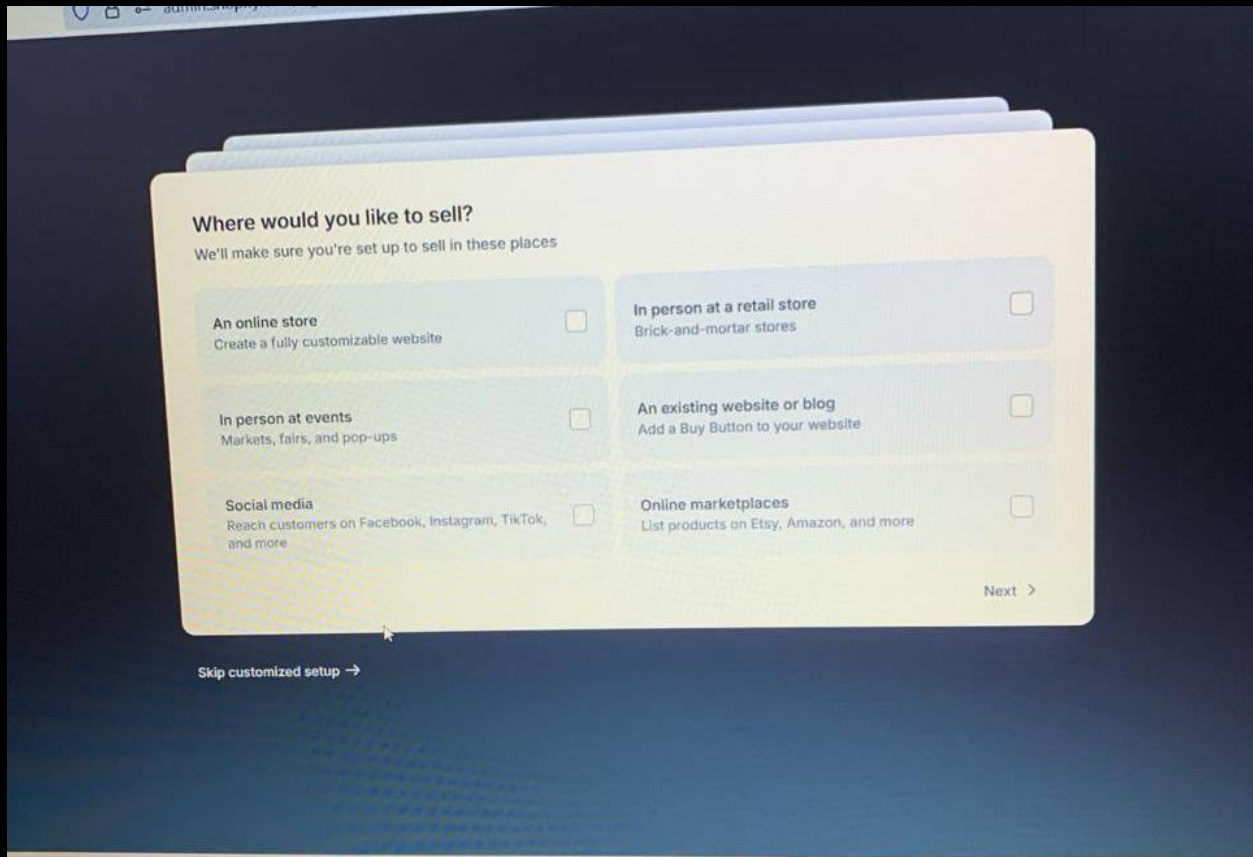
admin.shopify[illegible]

Where would you like to sell?
We'll make sure you're set up to sell in these places

An online store
Create a fully customizable website

In person at a retail store
Brick-and-mortar stores

In person at events
Markets, fairs, and pop-ups

An existing website or blog
Add a Buy Button to your website

Social media
Reach customers on Facebook, Instagram, TikTok, and more

Online marketplaces
List products on Etsy, Amazon, and more

Next >

Skip customized setup →